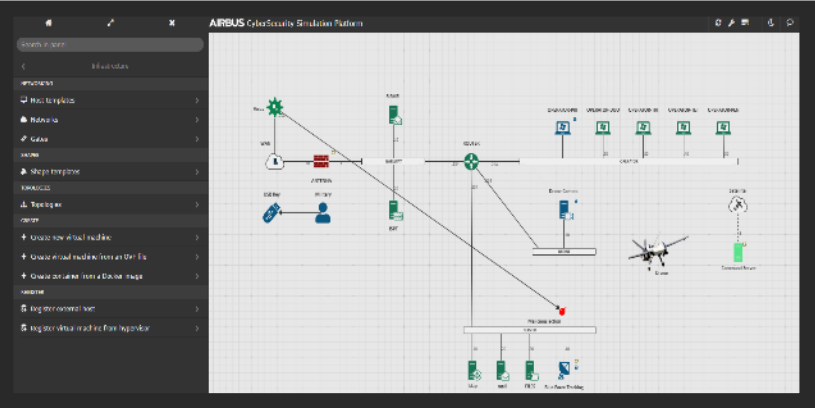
AIRBUS CyberSecurity Simulation Platform

Search in store

Infrastructure

Host templates

Networks

Gates

Shape templates

Topologies

Create new virtual machine

Create virtual machine from an OVF file

Create container from a Docker image

Register external host

Register virtual machine from hypervisor

WAN

Router

Firewall

Drone Camera

Drone

Command Server